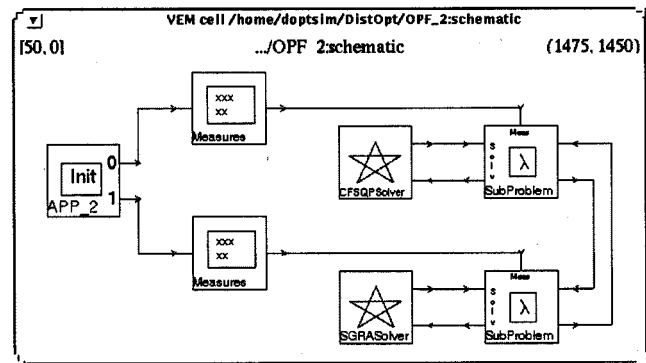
VEM cell /home/doptsim/DistOpt/OPF_2:schematic

[50, 0]

.../OPF 2:schematic

(1475, 1450)

xxx
xx

Measures

Init

APP_2

0

1

CFSQPSolver

Meas

s
o
l
v

$\lambda$

SubProblem

xxx
xx

Measures

SGRASolver

Meas

s
o
l
v

$\lambda$

SubProblem